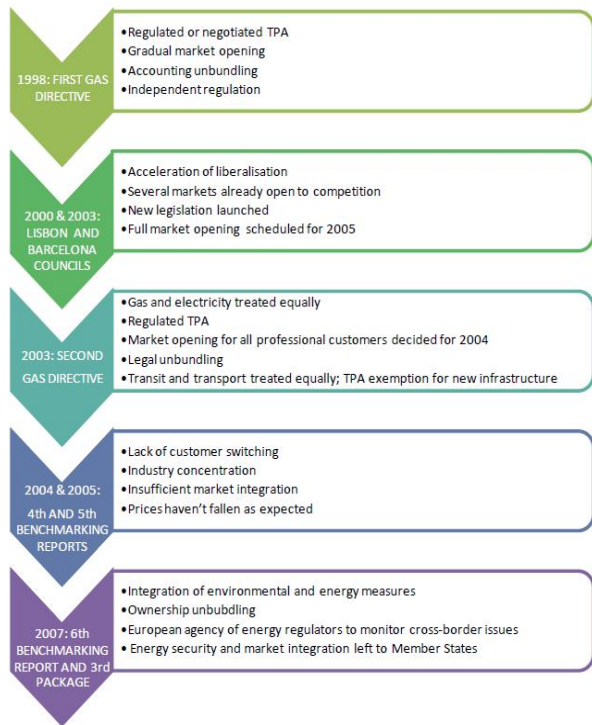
1998: FIRST GAS DIRECTIVE

•Regulated or negotiated TPA
•Gradual market opening
•Accounting unbundling
•Independent regulation

2000 & 2003: LISBON AND BARCELONA COUNCILS

•Acceleration of liberalisation
•Several markets already open to competition
•New legislation launched
•Full market opening scheduled for 2005

2003: SECOND GAS DIRECTIVE

•Gas and electricity treated equally
•Regulated TPA
•Market opening for all professional customers decided for 2004
•Legal unbundling
•Transit and transport treated equally; TPA exemption for new infrastructure

2004 & 2005: 4th AND 5th BENCHMARKING REPORTS

•Lack of customer switching
•Industry concentration
•Insufficient market integration
•Prices haven't fallen as expected

2007: 6th BENCHMARKING REPORT AND 3rd PACKAGE

•Integration of environmental and energy measures
•Ownership unbubdling
•European agency of energy regulators to monitor cross-border issues
•Energy security and market integration left to Member States